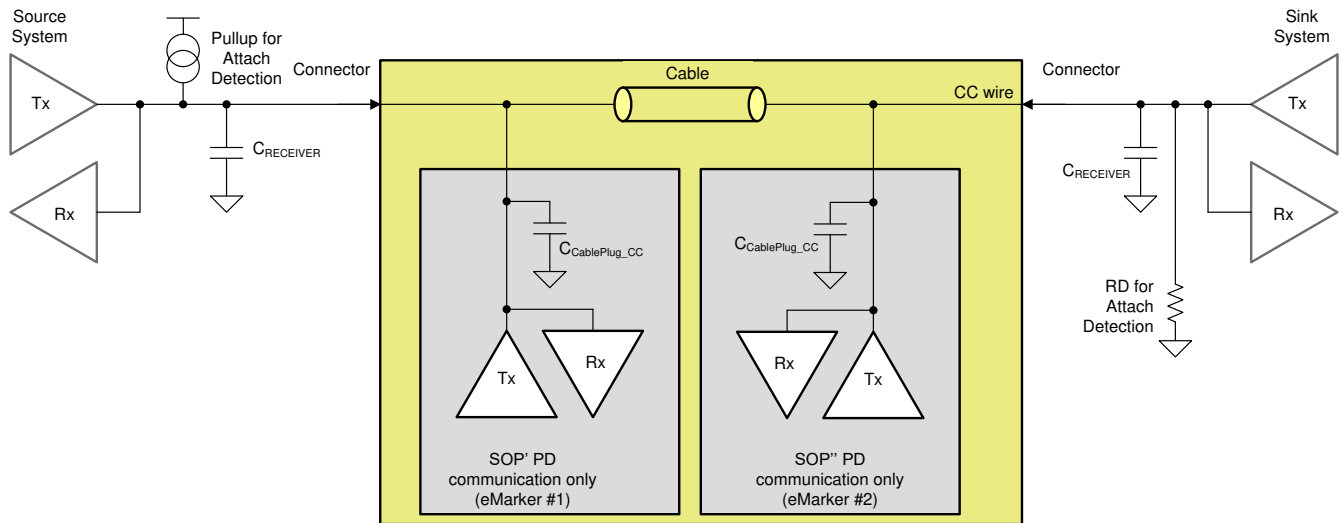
Source System

Pullup for Attach Detection

Connector

Cable

CC wire

Connector

Sink System

Tx

Rx

$C_{RECEIVER}$

$C_{CablePlug\_CC}$

Tx

Rx

SOP' PD communication only (eMarker #1)

$C_{CablePlug\_CC}$

Rx

Tx

SOP'' PD communication only (eMarker #2)

$C_{RECEIVER}$

Tx

Rx

RD for Attach Detection